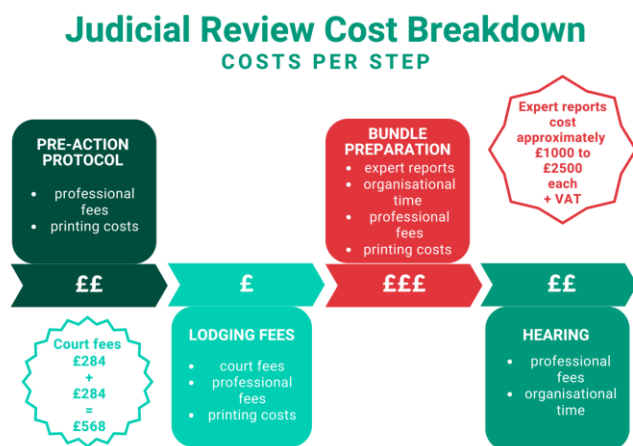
Judicial Review Cost Breakdown

COSTS PER STEP

PRE-ACTION PROTOCOL

- professional fees
- printing costs

BUNDLE PREPARATION

- expert reports
- organisational time
- professional fees
- printing costs

Expert reports cost approximately £1000 to £2500 each + VAT

££

£

£££

££

Court fees £284 + £284 = £568

LODGING FEES

- court fees
- professional fees
- printing costs

HEARING

- professional fees
- organisational time